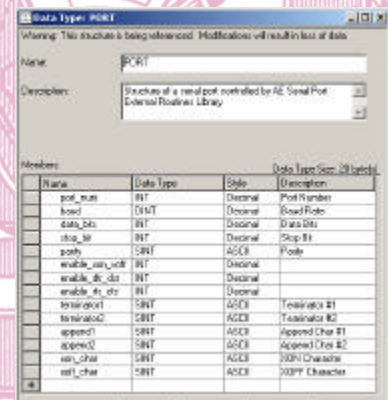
Data Type: PORT

Warning: This structure is being referenced. Modifications will result in loss of data.

Name: PORT

Description: Structure of a serial port controlled by AE Serial Port External Routines Library

Members:

Data Type Size: 20 byte(s)

| | Name | Data Type | Style | Description |
|---|---|---|---|---|
| | port_num | INT | Decimal | Port Number |
| | baud | DINT | Decimal | Baud Rate |
| | data_bits | INT | Decimal | Data Bits |
| | stop_bit | INT | Decimal | Stop Bit |
| | parity | SINT | ASCII | Parity |
| | enable_xon_xoff | INT | Decimal | |
| | enable_dtr_dsr | INT | Decimal | |
| | enable_rts_cts | INT | Decimal | |
| | terminator1 | SINT | ASCII | Terminator #1 |
| | terminator2 | SINT | ASCII | Terminator #2 |
| | append1 | SINT | ASCII | Append Char #1 |
| | append2 | SINT | ASCII | Append Char #2 |
| | xon_char | SINT | ASCII | XON Character |
| | xoff_char | SINT | ASCII | XOFF Character |
| * | | | | |